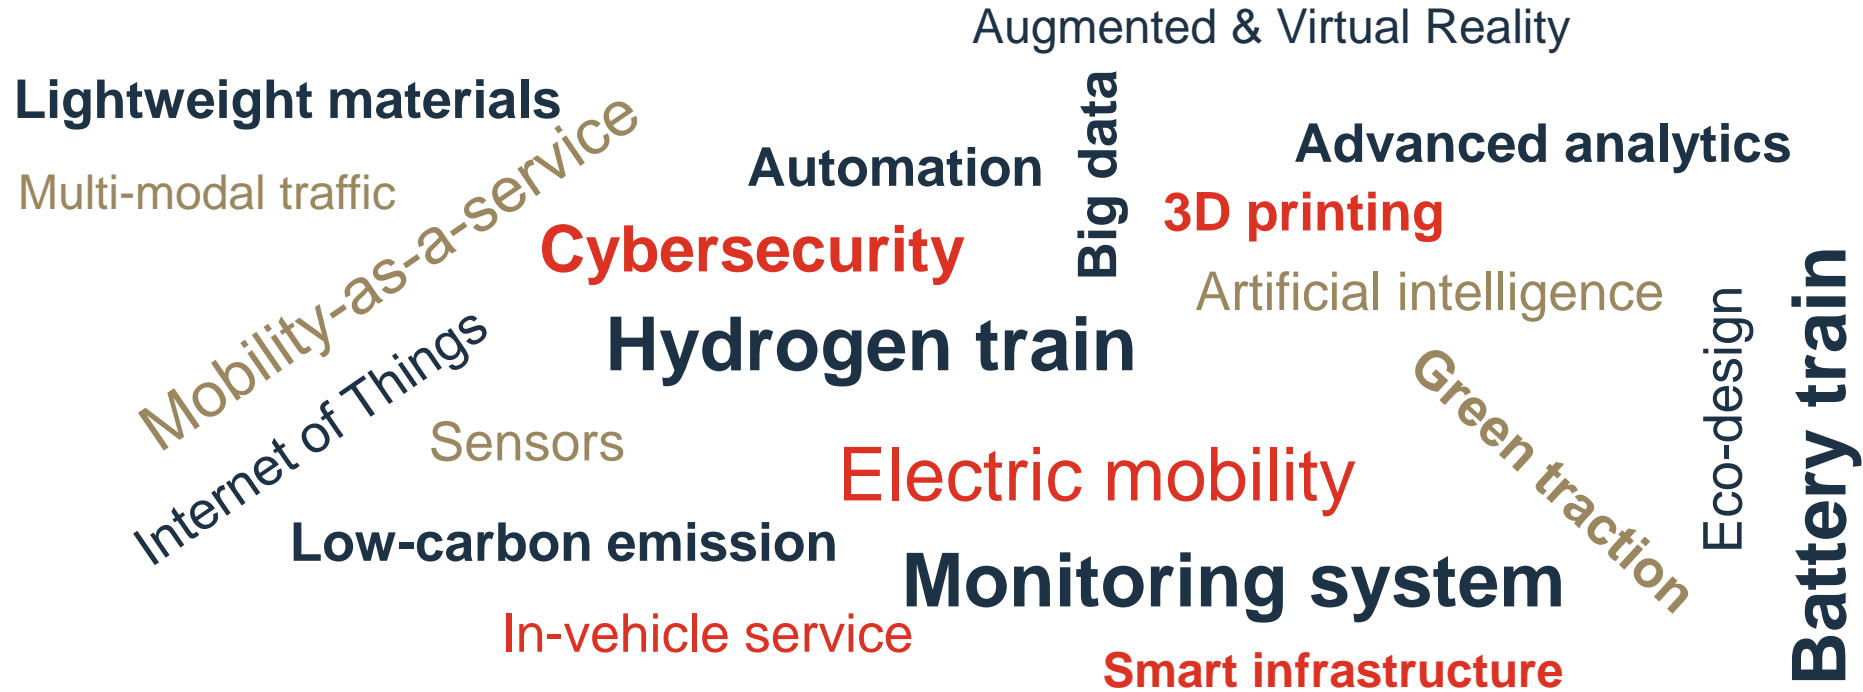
Augmented & Virtual Reality

Lightweight materials

Multi-modal traffic

Mobility-as-a-service

Automation

Big data

Advanced analytics

3D printing

Cybersecurity

Artificial intelligence

Hydrogen train

Internet of Things

Sensors

Green traction

Eco-design

Battery train

Electric mobility

Low-carbon emission

Monitoring system

In-vehicle service

Smart infrastructure